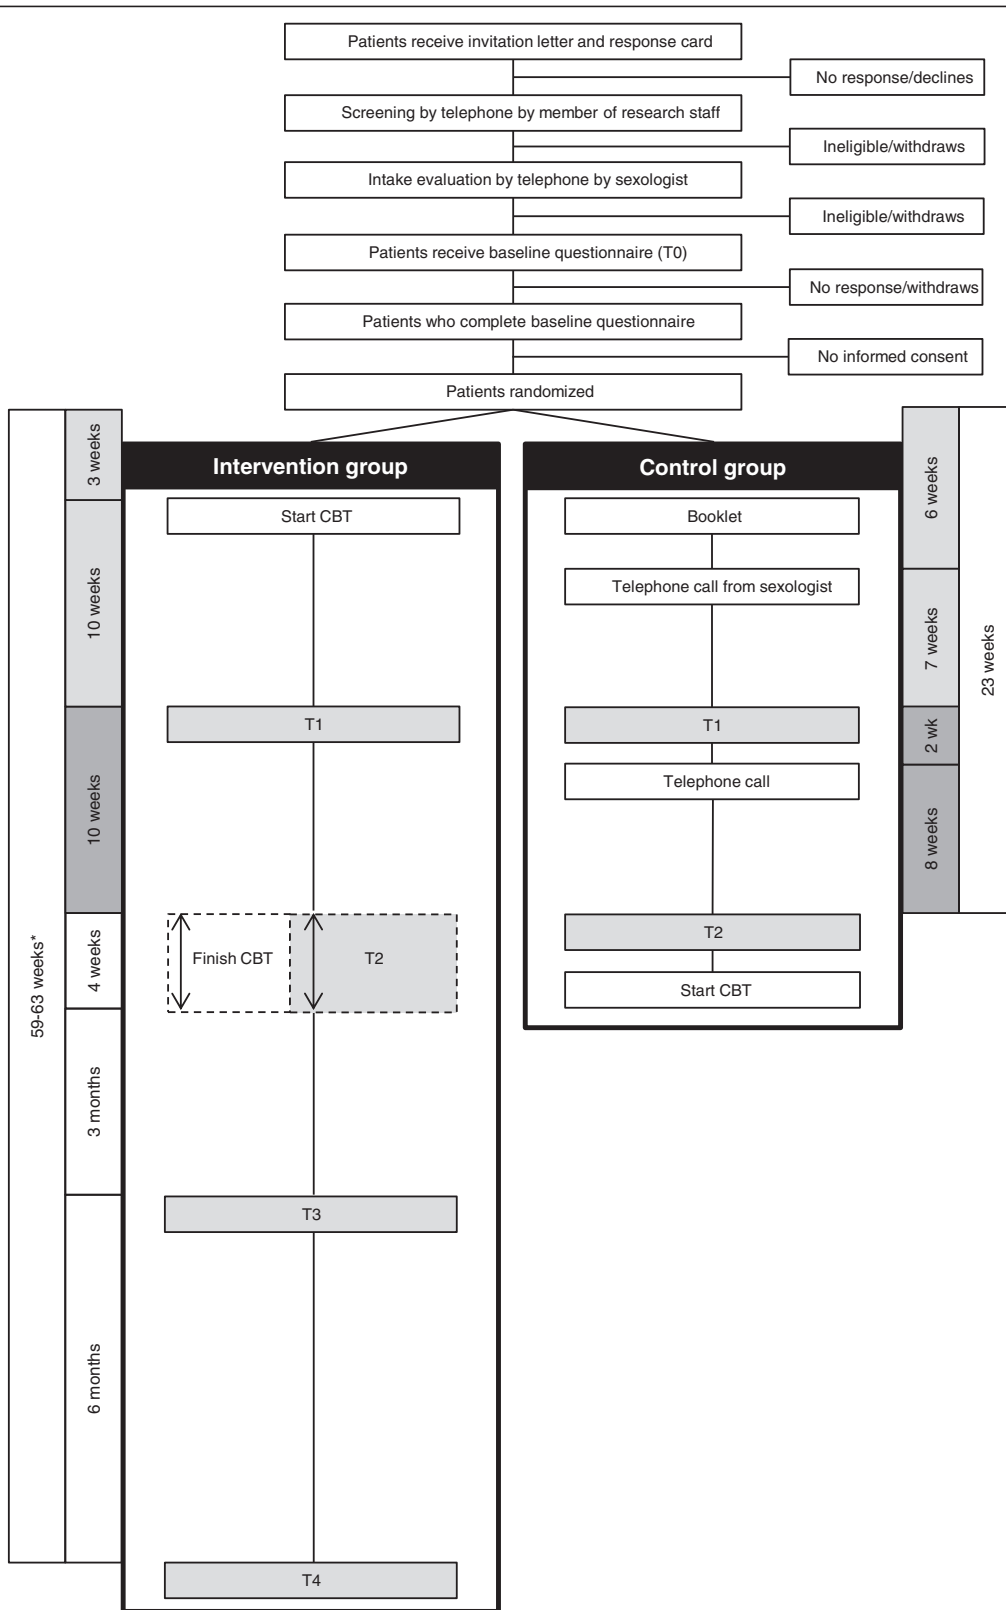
Patients receive invitation letter and response card

No response/declines

Screening by telephone by member of research staff

Ineligible/withdraws

Intake evaluation by telephone by sexologist

Ineligible/withdraws

Patients receive baseline questionnaire (T0)

No response/withdraws

Patients who complete baseline questionnaire

No informed consent

Patients randomized

59-63 weeks*

3 weeks

10 weeks

10 weeks

4 weeks

3 months

6 months

Intervention group

Start CBT

T1

Finish CBT

T2

T3

T4

Control group

Booklet

Telephone call from sexologist

T1

Telephone call

T2

Start CBT

6 weeks

7 weeks

2 wk

8 weeks

23 weeks